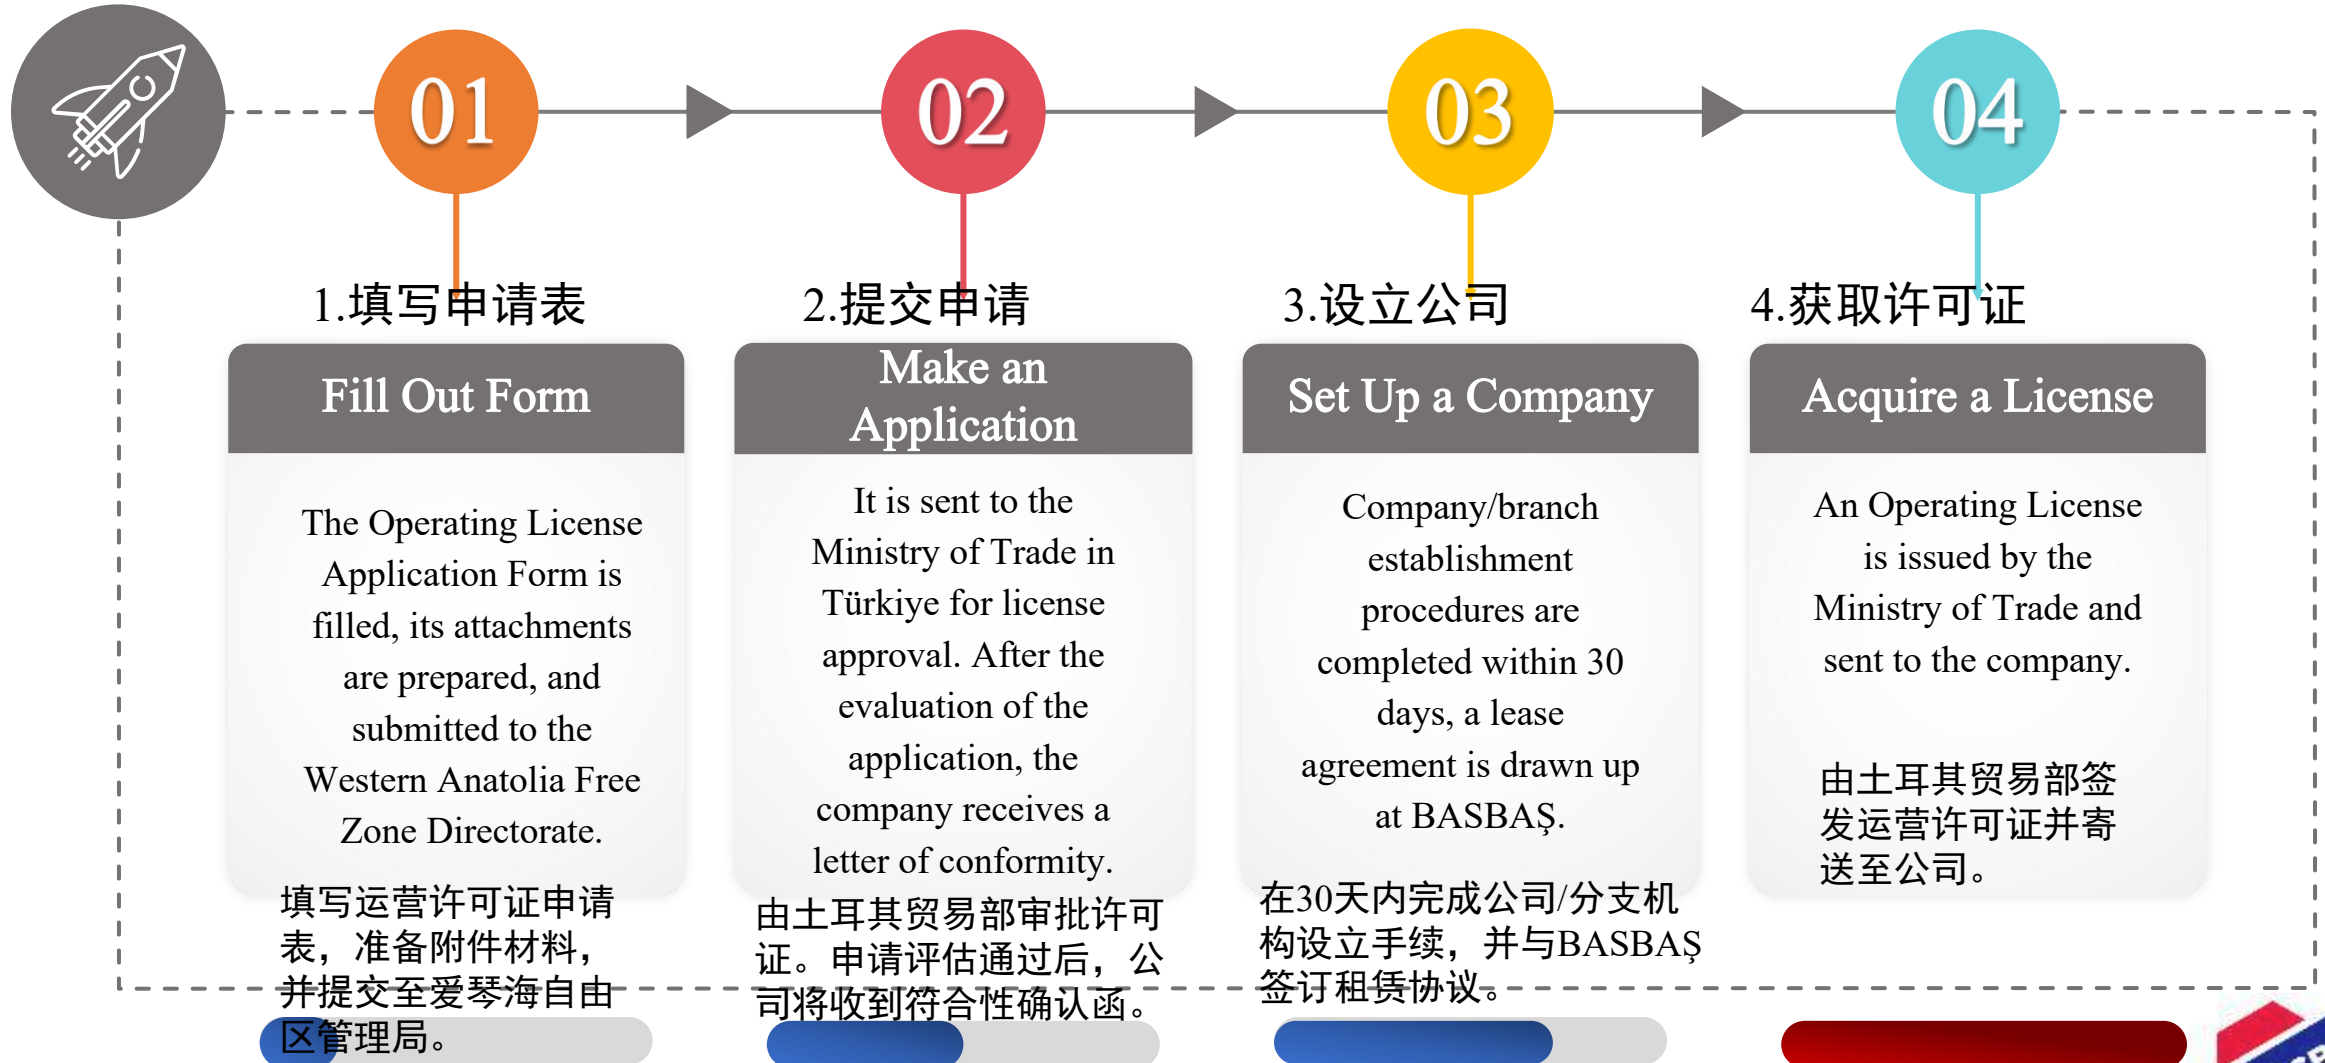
01

02

03

04

1.填写申请表

Fill Out Form

The Operating License Application Form is filled, its attachments are prepared, and submitted to the Western Anatolia Free Zone Directorate.

填写运营许可证申请表，准备附件材料，并提交至爱琴海自由区管理局。

2.提交申请

Make an Application

It is sent to the Ministry of Trade in Türkiye for license approval. After the evaluation of the application, the company receives a letter of conformity.

由土耳其贸易部审批许可证。申请评估通过后，公司将收到符合性确认函。

3.设立公司

Set Up a Company

Company/branch establishment procedures are completed within 30 days, a lease agreement is drawn up at BASBAŞ.

在30天内完成公司/分支机构设立手续，并与BASBAŞ签订租赁协议。

4.获取许可证

Acquire a License

An Operating License is issued by the Ministry of Trade and sent to the company.

由土耳其贸易部签发运营许可证并寄送至公司。